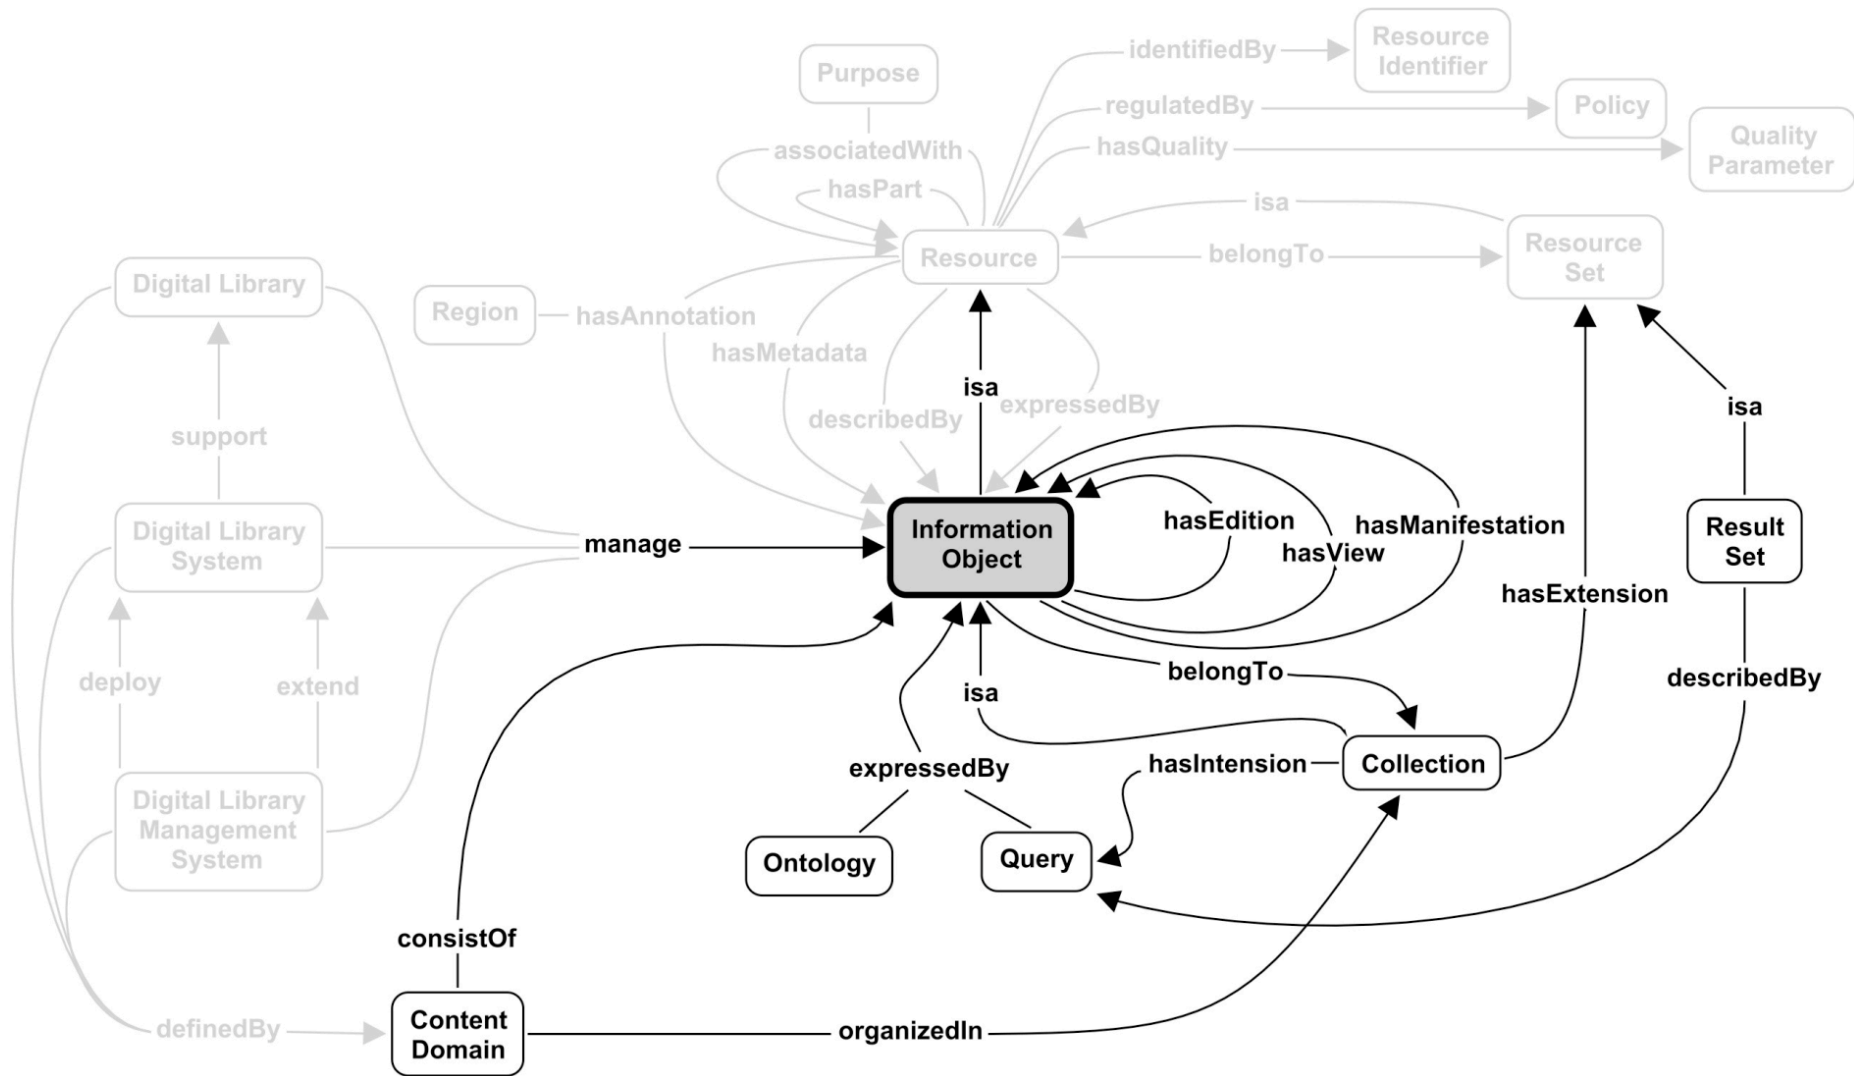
Purpose
identifiedBy
Resource Identifier
regulatedBy
Policy
associatedWith
hasQuality
Quality Parameter
hasPart
isa
Resource
belongTo
Resource Set
Digital Library
Region
hasAnnotation
hasMetadata
isa
expressedBy
describedBy
isa
support
hasEdition
hasManifestation
Result Set
Digital Library System
manage
Information Object
hasView
hasExtension
deploy
extend
belongTo
describedBy
isa
hasIntension
Collection
Digital Library Management System
expressedBy
Ontology
Query
consistOf
definedBy
Content Domain
organizedIn